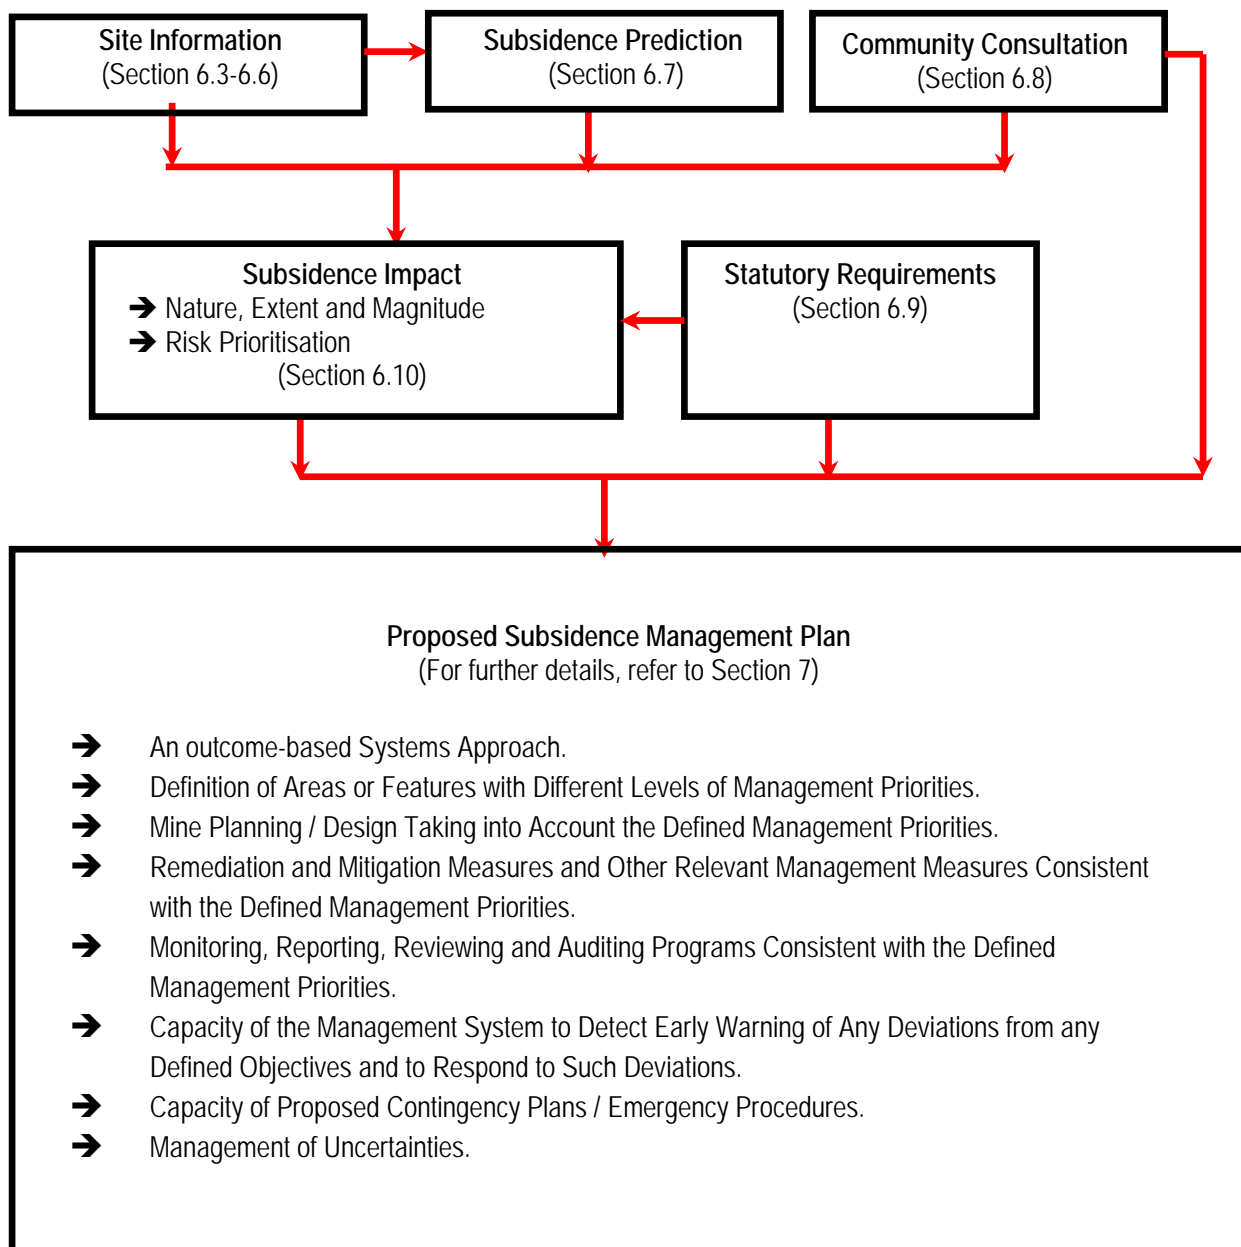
Site Information
(Section 6.3-6.6)

Subsidence Prediction
(Section 6.7)

Community Consultation
(Section 6.8)

Subsidence Impact
➔ Nature, Extent and Magnitude
➔ Risk Prioritisation
(Section 6.10)

Statutory Requirements
(Section 6.9)

Proposed Subsidence Management Plan
(For further details, refer to Section 7)

➔ An outcome-based Systems Approach.
➔ Definition of Areas or Features with Different Levels of Management Priorities.
➔ Mine Planning / Design Taking into Account the Defined Management Priorities.
➔ Remediation and Mitigation Measures and Other Relevant Management Measures Consistent with the Defined Management Priorities.
➔ Monitoring, Reporting, Reviewing and Auditing Programs Consistent with the Defined Management Priorities.
➔ Capacity of the Management System to Detect Early Warning of Any Deviations from any Defined Objectives and to Respond to Such Deviations.
➔ Capacity of Proposed Contingency Plans / Emergency Procedures.
➔ Management of Uncertainties.